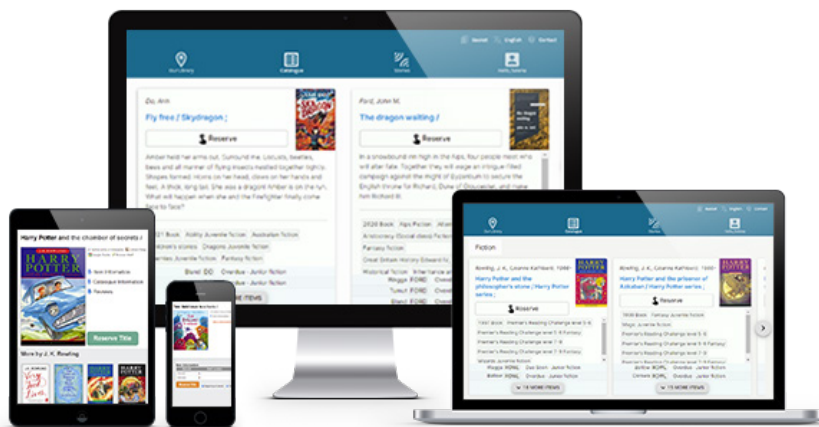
Wishlist English Contact

Our Library Catalogue Stories Hello, Guest

Do, Anh

Fly free / Skydragon ;

Reserve

Amber held her arms out. Surround me. Locusts, beetles, bees and all manner of flying insects nestled together tightly. Shapes formed. Horns on her head, claws on her hands and feet. A thick, long tail. She was a dragon! Amber is on the run. What will happen when she and the firefighter finally come face to face?

2021 Book Kirkby Juvenile fiction Australian fiction Children's stories Dragons Juvenile fiction Juvenile fiction Fantasy fiction

Blend DD Overdue - Junior fiction

MORE ITEMS

Ford, John M.

The dragon waiting /

Reserve

In a snowbound inn high in the Alps, four people meet who will alter fate. Together they will wage an intrigue-filled campaign against the might of Byzantium to secure the English throne for Richard, Duke of Gloucester, and make him Richard III.

2020 Book Alps Fiction Aristocracy (Social class) Fiction Fantasy fiction Great Britain History Edward IV Historical fiction

Moggs FORD Overdue - Junior fiction
Blend FORD Overdue - Junior fiction
Blend FORD Overdue - Junior fiction

Harry Potter and the chamber of secrets /

HARRY POTTER

Item Information
Catalogue Information
Reviews

Reserve Title

More by J. K. Rowling

Fiction

Rowling, J. K., Cotamo Kaihtaad, 1966-

Harry Potter and the philosopher's stone / Harry Potter series ;

Reserve

Premier's Reading Challenge

18 MORE ITEMS

Rowling, J. K., Cotamo Kaihtaad, 1966-

Harry Potter and the prisoner of Azkaban / Harry Potter series ;

Reserve

Premier's Reading Challenge

15 MORE ITEMS

HARRY POTTER